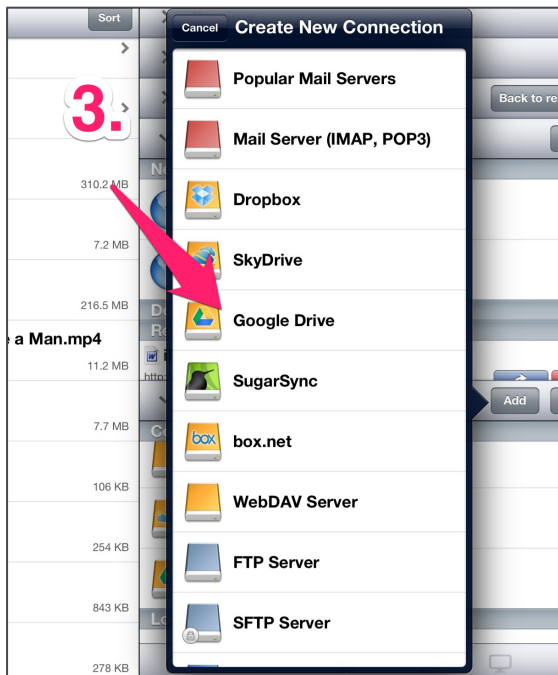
Sort

3.

310.2 MB

7.2 MB

216.5 MB

e a Man.mp4

11.2 MB

7.7 MB

106 KB

254 KB

843 KB

278 KB

Cancel Create New Connection

Popular Mail Servers

Mail Server (IMAP, POP3)

Dropbox

SkyDrive

Google Drive

SugarSync

box

box.net

WebDAV Server

FTP Server

SFTP Server

Back to re

Add